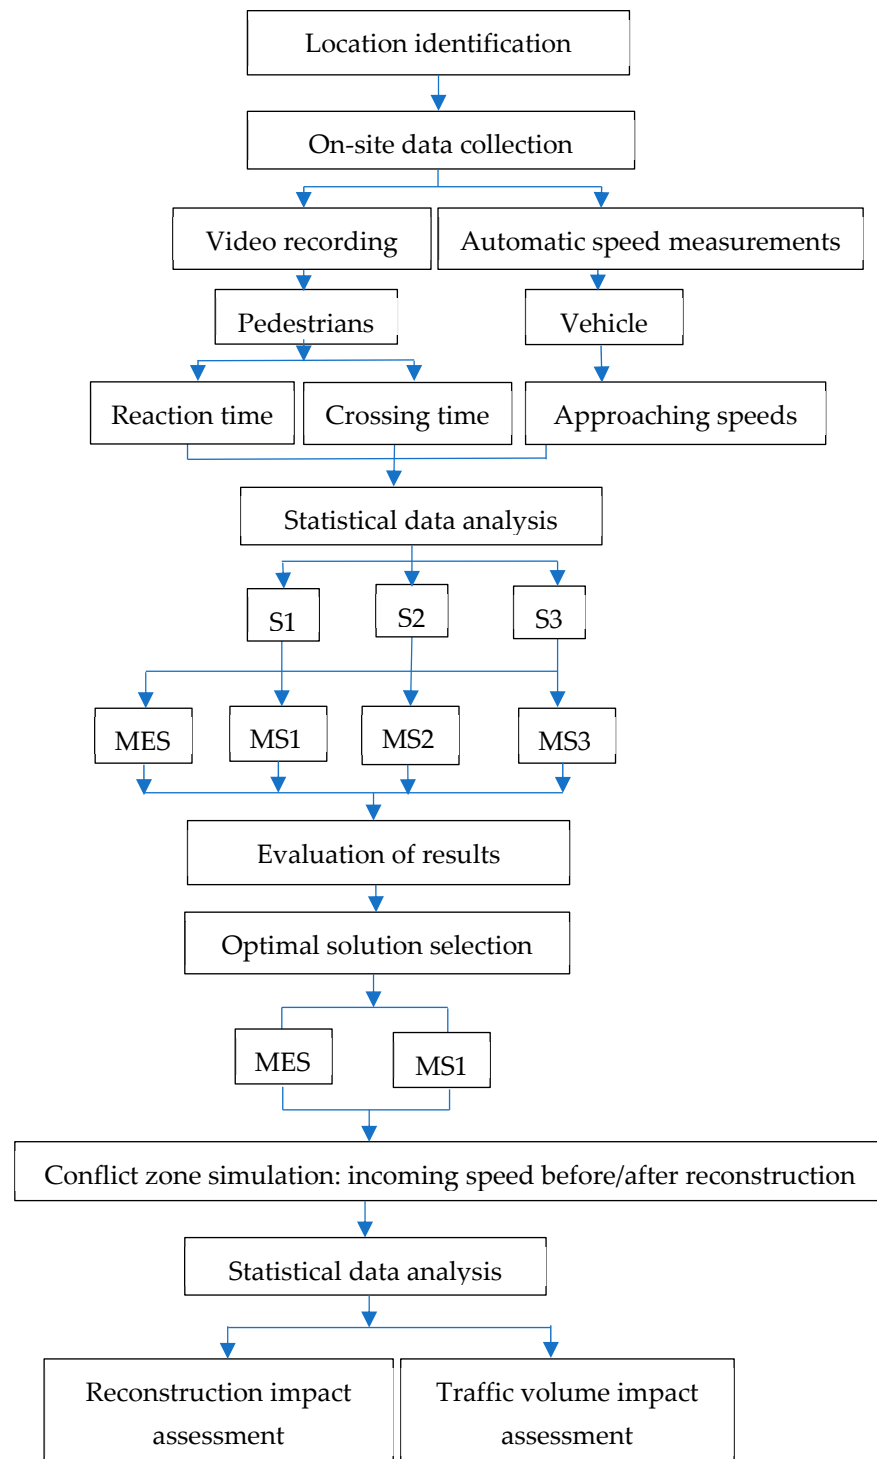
Location identification

On-site data collection

Video recording

Automatic speed measurements

Pedestrians

Vehicle

Reaction time

Crossing time

Approaching speeds

Statistical data analysis

S1

S2

S3

MES

MS1

MS2

MS3

Evaluation of results

Optimal solution selection

MES

MS1

Conflict zone simulation: incoming speed before/after reconstruction

Statistical data analysis

Reconstruction impact assessment

Traffic volume impact assessment